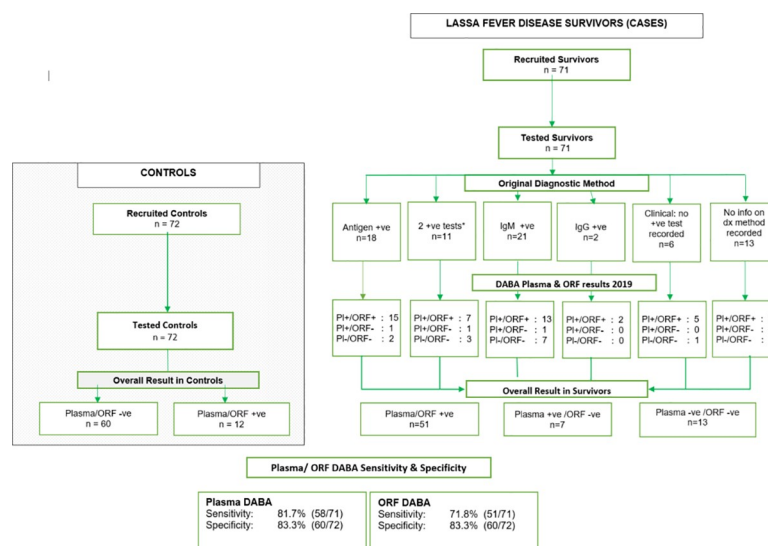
LASSA FEVER DISEASE SURVIVORS (CASES)

Recruited Survivors
n = 71

Tested Survivors
n = 71

Original Diagnostic Method

Antigen +ve
n=18

2 +ve tests*
n=11

IgM +ve
n=21

IgG +ve
n=2

Clinical: no +ve test recorded
n=6

No info on dx method recorded
n=13

DABA Plasma & ORF results 2019

Pl+/ORF+ : 15
Pl+/ORF- : 1
Pl-/ORF- : 2

Pl+/ORF+ : 7
Pl+/ORF- : 1
Pl-/ORF- : 3

Pl+/ORF+ : 13
Pl+/ORF- : 1
Pl-/ORF- : 7

Pl+/ORF+ : 2
Pl+/ORF- : 0
Pl-/ORF- : 0

Pl+/ORF+ : 5
Pl+/ORF- : 0
Pl-/ORF- : 1

Pl+/ORF+ : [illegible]
Pl+/ORF- : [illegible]
Pl-/ORF- : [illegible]

Overall Result in Survivors

Plasma/ORF +ve
n=51

Plasma +ve /ORF -ve
n=7

Plasma -ve /ORF -ve
n=13

CONTROLS

Recruited Controls
n = 72

Tested Controls
n = 72

Overall Result in Controls

Plasma/ORF -ve
n = 60

Plasma/ORF +ve
n = 12

Plasma/ ORF DABA Sensitivity & Specificity

Plasma DABA
Sensitivity: 81.7% (58/71)
Specificity: 83.3% (60/72)

ORF DABA
Sensitivity: 71.8% (51/71)
Specificity: 83.3% (60/72)